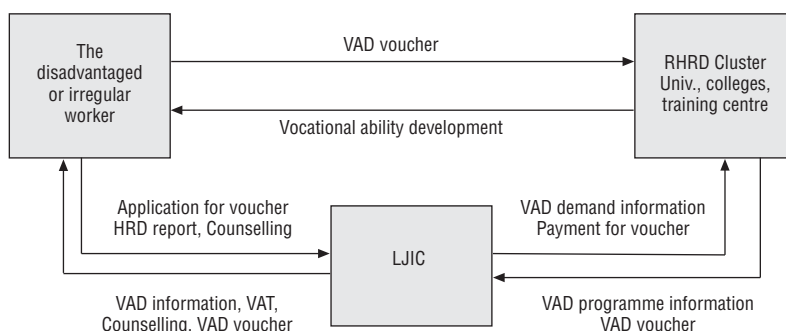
The disadvantaged or irregular worker

VAD voucher

Vocational ability development

RHRD Cluster Univ., colleges, training centre

Application for voucher
HRD report, Counselling

LJIC

VAD demand information
Payment for voucher

VAD information, VAT,
Counselling, VAD voucher

VAD programme information
VAD voucher